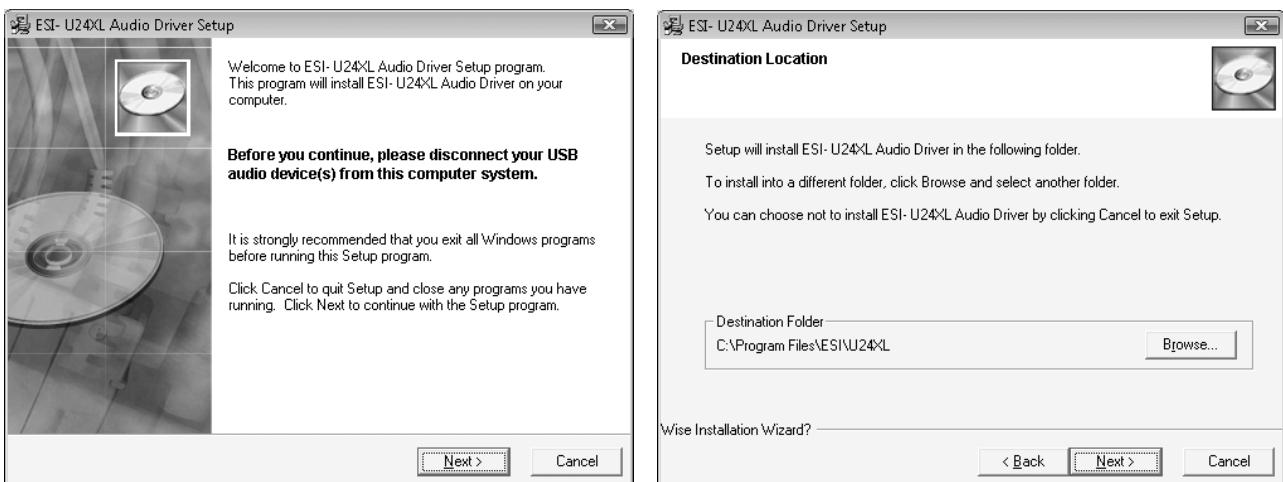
ESI- U24XL Audio Driver Setup

Welcome to ESI- U24XL Audio Driver Setup program. This program will install ESI- U24XL Audio Driver on your computer.

Before you continue, please disconnect your USB audio device(s) from this computer system.

It is strongly recommended that you exit all Windows programs before running this Setup program.

Click Cancel to quit Setup and close any programs you have running. Click Next to continue with the Setup program.

Next >

Cancel

ESI- U24XL Audio Driver Setup

Destination Location

Setup will install ESI- U24XL Audio Driver in the following folder.

To install into a different folder, click Browse and select another folder.

You can choose not to install ESI- U24XL Audio Driver by clicking Cancel to exit Setup.

Destination Folder

C:\Program Files\ESI\U24XL

Browse...

Wise Installation Wizard?

< Back

Next >

Cancel